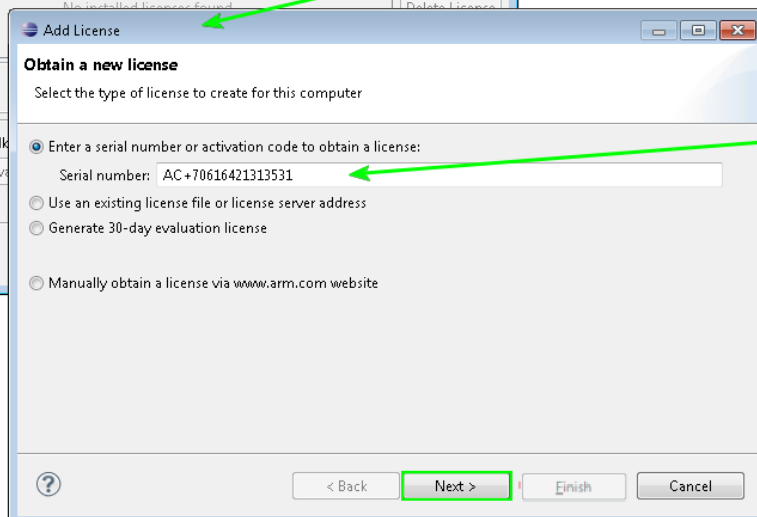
No installed licenses found
Delete License
Add License
Obtain a new license
Select the type of license to create for this computer

Enter a serial number or activation code to obtain a license:
Serial number: AC+70616421313531
Use an existing license file or license server address
Generate 30-day evaluation license

Manually obtain a license via www.arm.com website

?
< Back
Next >
Finish
Cancel